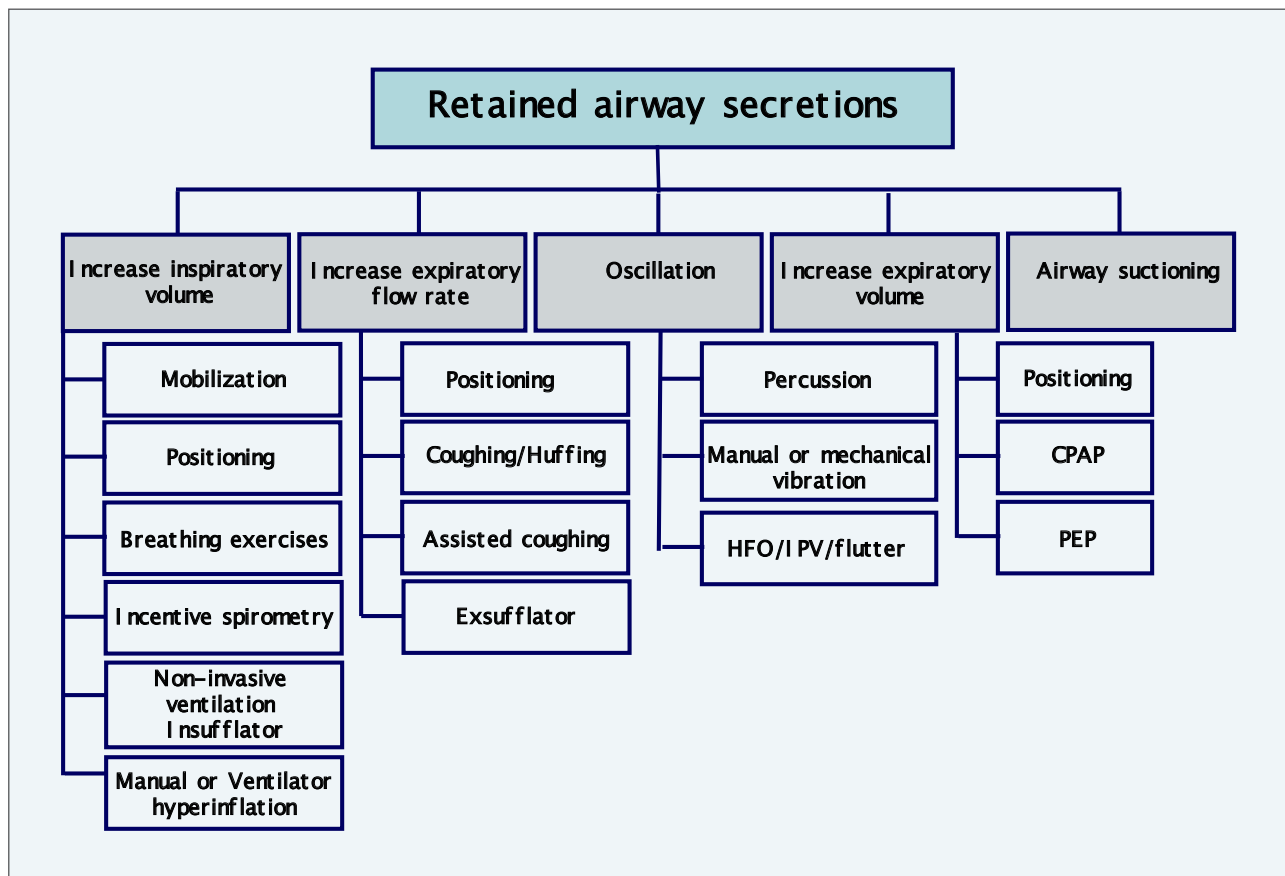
Retained airway secretions

Increase inspiratory volume

Mobilization

Positioning

Breathing exercises

Incentive spirometry

Non-invasive ventilation Insufflator

Manual or Ventilator hyperinflation

Increase expiratory flow rate

Positioning

Coughing/Huffing

Assisted coughing

Exsufflator

Oscillation

Percussion

Manual or mechanical vibration

HFO/IPV/flutter

Increase expiratory volume

Positioning

CPAP

PEP

Airway suctioning